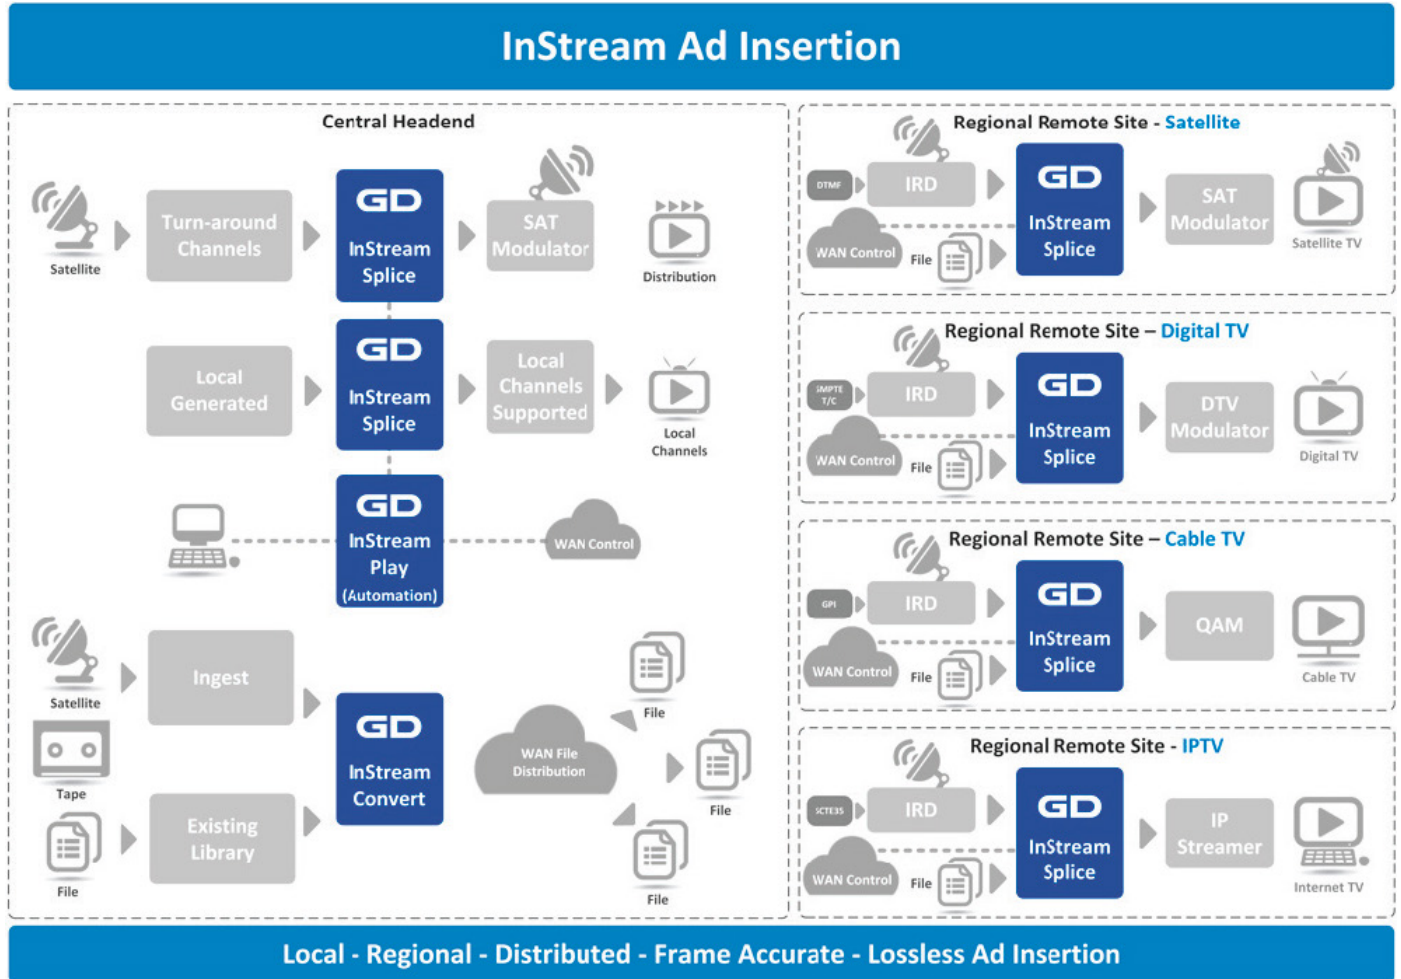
InStream Ad Insertion

Central Headend

Satellite

Turn-around Channels

GD InStream Splice

SAT Modulator

Distribution

Local Generated

GD InStream Splice

Local Channels Supported

Local Channels

GD InStream Play (Automation)

WAN Control

Satellite

Ingest

Tape

File

Existing Library

GD InStream Convert

WAN File Distribution

File

File

File

Regional Remote Site - Satellite

DTMF

IRD

WAN Control

File

GD InStream Splice

SAT Modulator

Satellite TV

Regional Remote Site – Digital TV

SMPTE T/C

IRD

WAN Control

File

GD InStream Splice

DTV Modulator

Digital TV

Regional Remote Site – Cable TV

GPI

IRD

WAN Control

File

GD InStream Splice

QAM

Cable TV

Regional Remote Site - IPTV

SCTE35

IRD

WAN Control

File

GD InStream Splice

IP Streamer

Internet TV

Local - Regional - Distributed - Frame Accurate - Lossless Ad Insertion